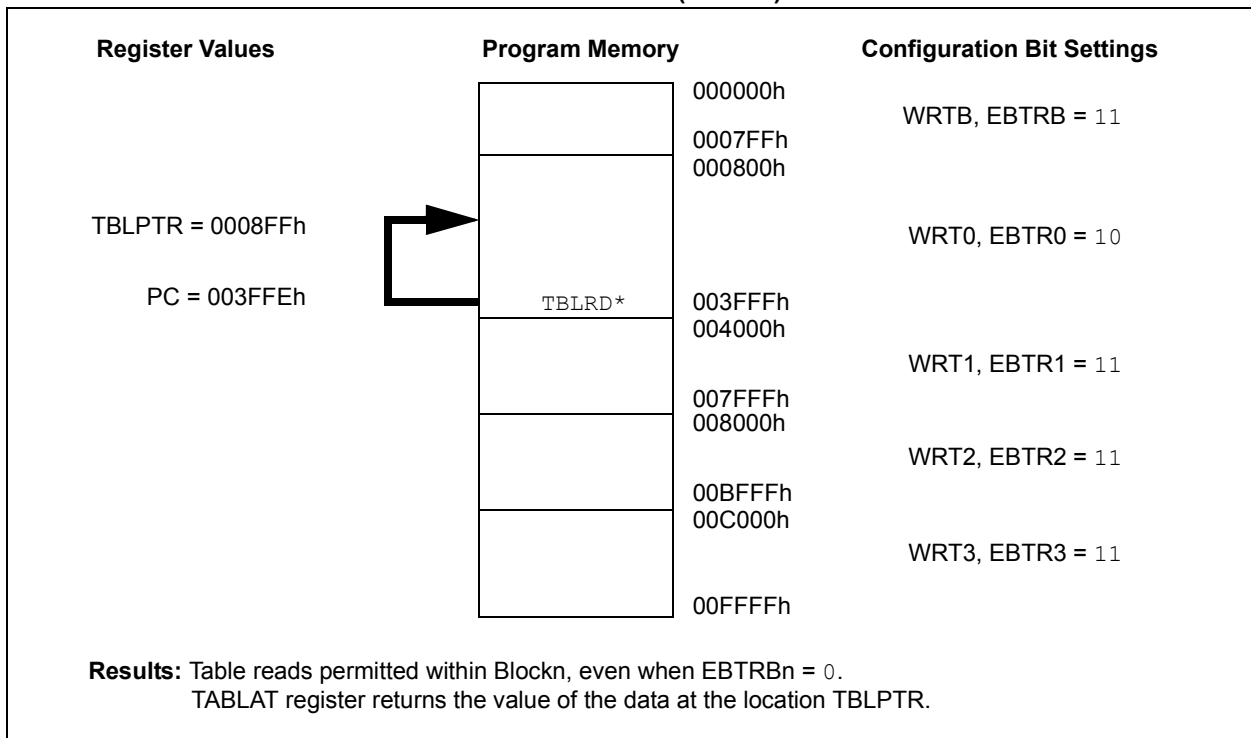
Register Values

Program Memory

Configuration Bit Settings

000000h

WRTB, EBTRB = 11

0007FFh

000800h

TBLPTR = 0008FFh

WRT0, EBTR0 = 10

PC = 003FFEh

TBLRD*

003FFFh

004000h

WRT1, EBTR1 = 11

007FFFh

008000h

WRT2, EBTR2 = 11

00BFFFh

00C000h

WRT3, EBTR3 = 11

00FFFFh

**Results:** Table reads permitted within Blockn, even when EBTRBn = 0.
TABLAT register returns the value of the data at the location TBLPTR.